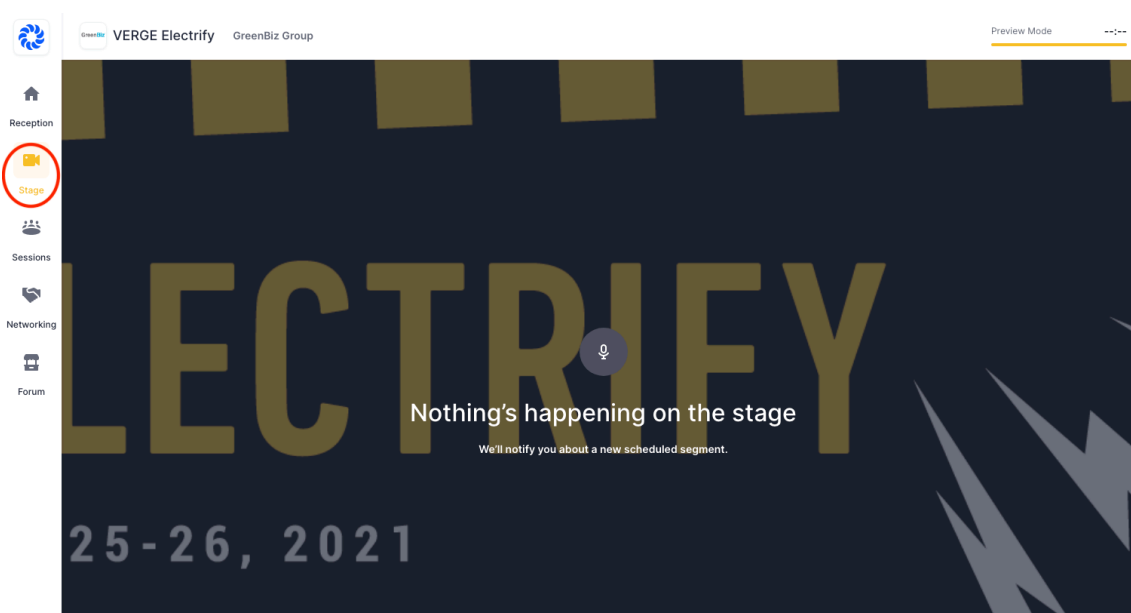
GreenBiz VERGE Electrify GreenBiz Group

Preview Mode --:--

Reception

Stage

Sessions

Networking

Forum

LECTRIFY

Nothing's happening on the stage

We'll notify you about a new scheduled segment.

25-26, 2021